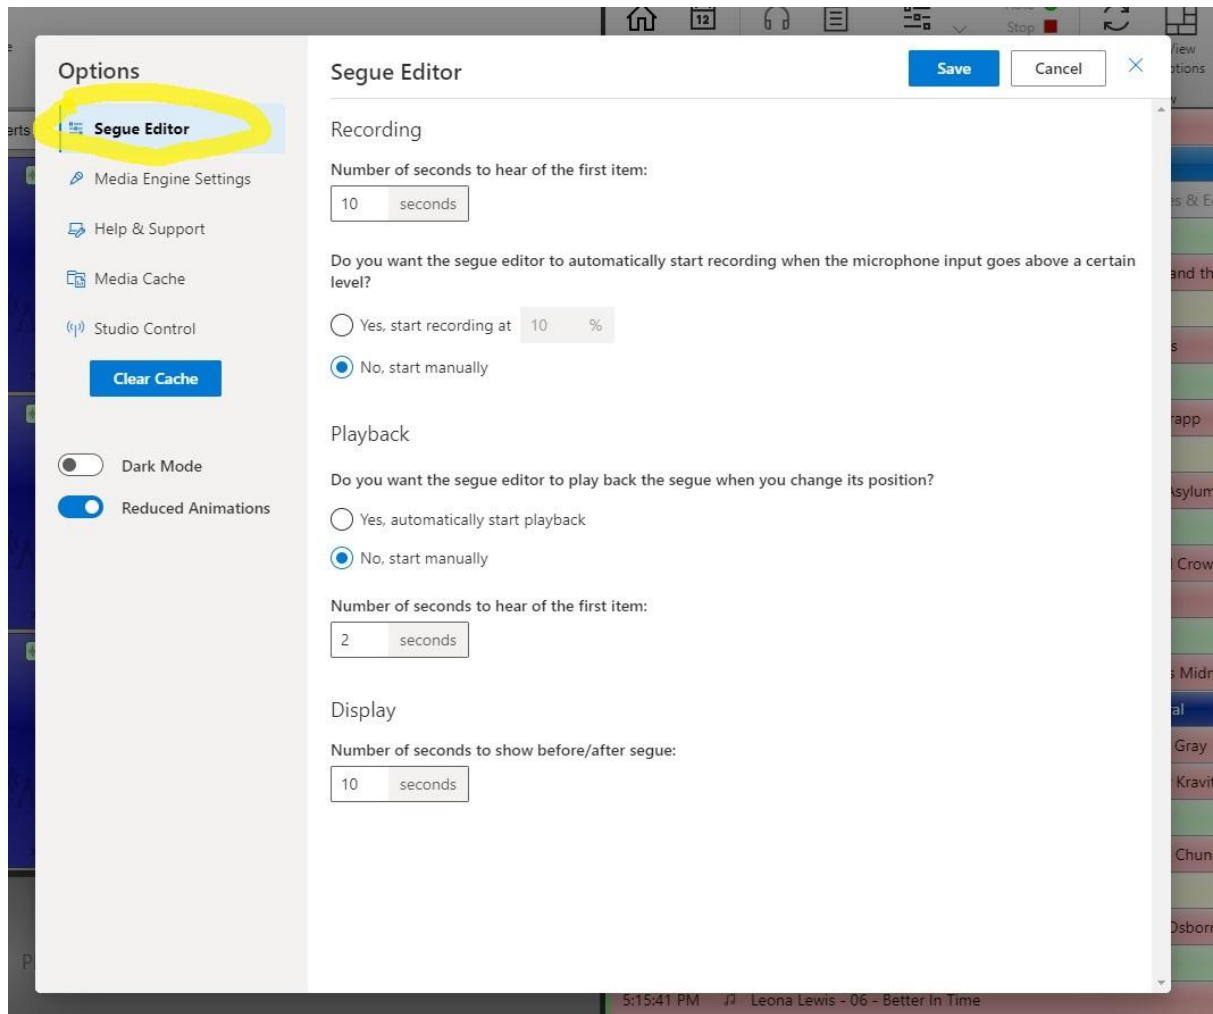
12

Stop

/iew
ptions

Options

Segue Editor

Media Engine Settings

Help & Support

Media Cache

Studio Control

Clear Cache

Dark Mode

Reduced Animations

Segue Editor

Save

Cancel

Recording

Number of seconds to hear of the first item:

10 seconds

Do you want the segue editor to automatically start recording when the microphone input goes above a certain level?

Yes, start recording at 10 %

No, start manually

Playback

Do you want the segue editor to play back the segue when you change its position?

Yes, automatically start playback

No, start manually

Number of seconds to hear of the first item:

2 seconds

Display

Number of seconds to show before/after segue:

10 seconds

erts

s & E

and th

s

rapp

Asylum

Crow

Midr

al

Gray

Kravi

Chun

Osbor

P

5:15:41 PM Leona Lewis - 06 - Better In Time